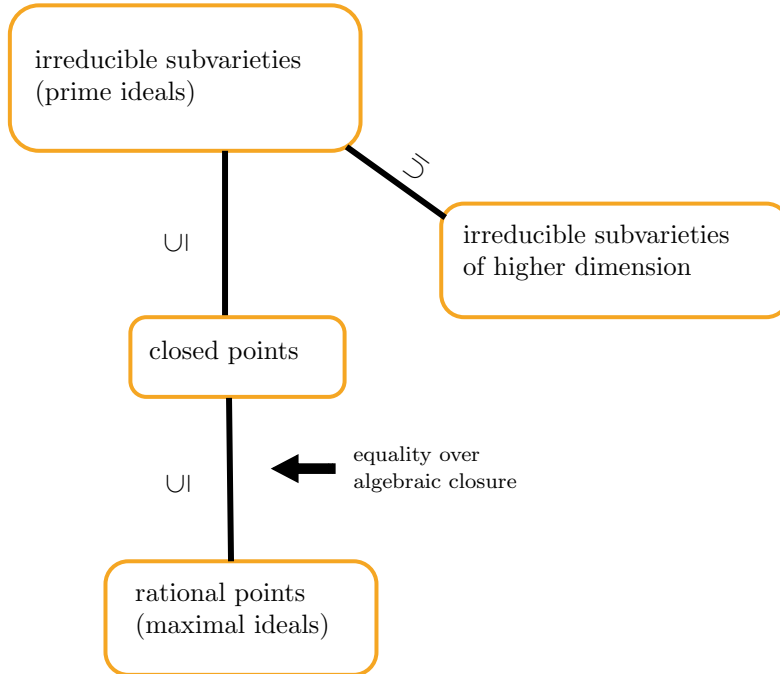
irreducible subvarieties
(prime ideals)

$\supseteq$

$\cup\!|$

irreducible subvarieties
of higher dimension

closed points

$\cup\!|$

equality over
algebraic closure

rational points
(maximal ideals)